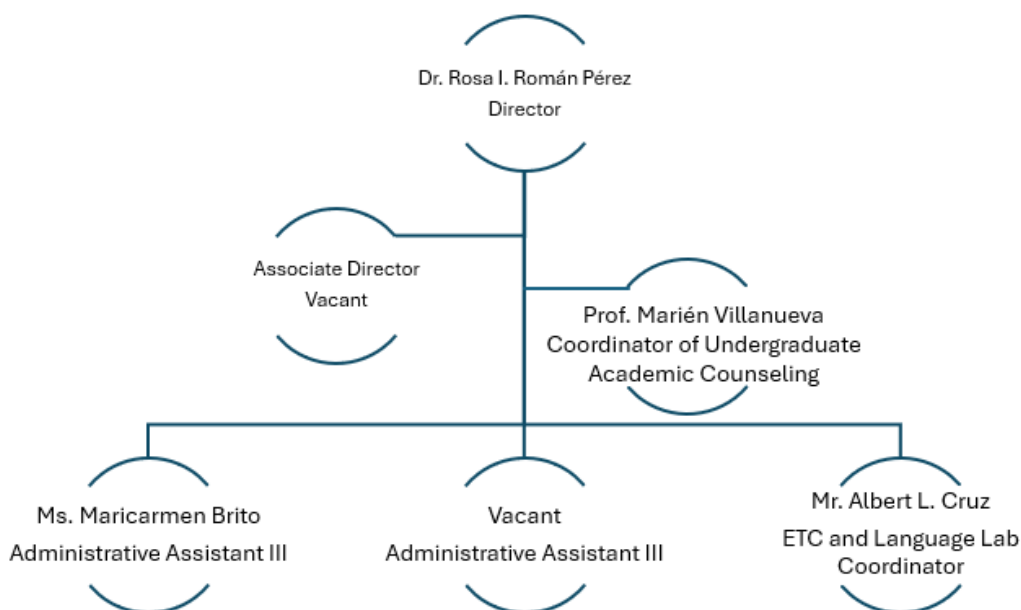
Dr. Rosa I. Román Pérez
Director

Associate Director
Vacant

Prof. Marién Villanueva
Coordinator of Undergraduate Academic Counseling

Ms. Maricarmen Brito
Administrative Assistant III

Vacant
Administrative Assistant III

Mr. Albert L. Cruz
ETC and Language Lab Coordinator